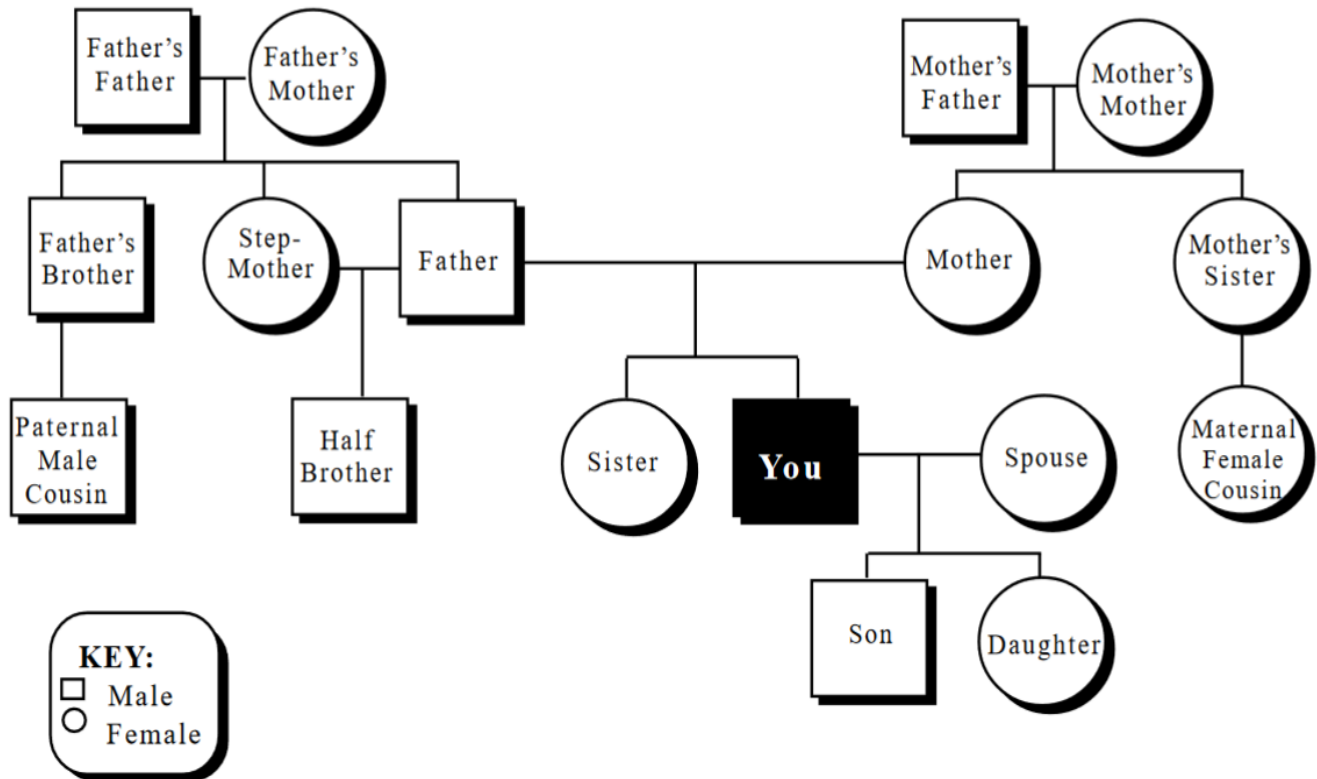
Father's Father

Father's Mother

Mother's Father

Mother's Mother

Father's Brother

Step-Mother

Father

Mother

Mother's Sister

Paternal Male Cousin

Half Brother

Sister

You

Spouse

Maternal Female Cousin

Son

Daughter

KEY:
Male
Female